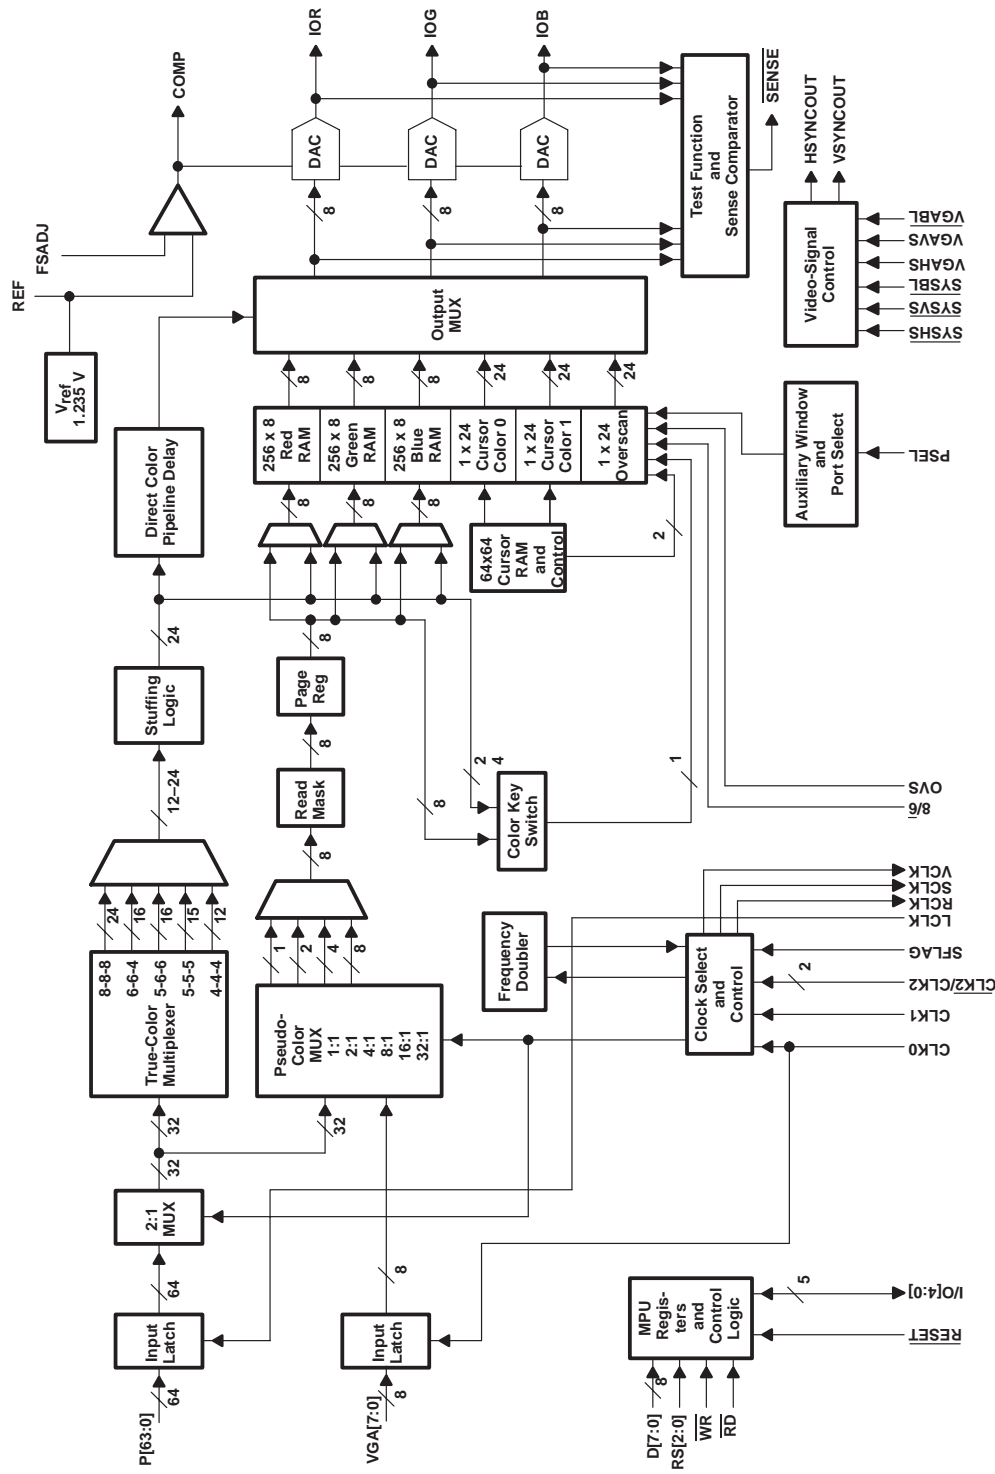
IOR
IOG
IOB
COMP
DAC
DAC
DAC
8
8
8
Test Function and Sense Comparator
$\overline{SENSE}$
HSYNCOUT
VSYNCOUT
FSADJ
REF
$V_{ref}$ 1.235 V
Output MUX
Video-Signal Control
$\overline{VGABL}$
VGAVS
VGAHS
$\overline{SYSBL}$
$\overline{SYSVS}$
$\overline{SYSHS}$
8
8
8
24
24
24
256 x 8 Red RAM
256 x 8 Green RAM
256 x 8 Blue RAM
1 x 24 Cursor Color 0
1 x 24 Cursor Color 1
1 x 24 Overscan
Auxiliary Window and Port Select
PSEL
Direct Color Pipeline Delay
8
8
8
64x64 Cursor RAM and Control
2
24
8
Stuffing Logic
Page Reg
8
12–24
Read Mask
2
4
1
OVS
$9/\overline{8}$
8
Color Key Switch
8
24
16
16
15
12
8-8-8
6-6-4
5-6-5
5-5-5
4-4-4
True-Color Multiplexer
1
2
4
8
Pseudo-Color MUX
1:1
2:1
4:1
8:1
16:1
32:1
Frequency Doubler
Clock Select and Control
VCLK
SCLK
RCLK
LCLK
SFLAG
2
$\overline{CLK2}$/CLK2
CLK1
CLK0
32
32
32
2:1 MUX
64
Input Latch
64
P[63:0]
8
Input Latch
8
VGA[7:0]
MPU Registers and Control Logic
5
I/O[4:0]
$\overline{RESET}$
8
D[7:0]
RS[2:0]
$\overline{WR}$
$\overline{RD}$